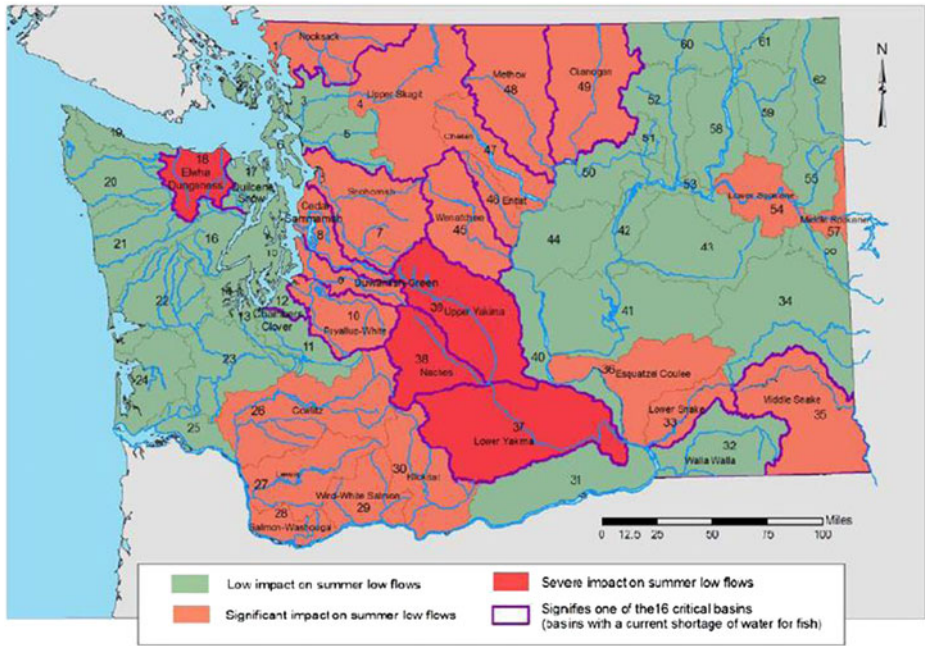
N

1 Nooksack
3
4 Upper Skagit
5
Methow 48
Okanogan 49
60
61
62
52
58
59
51
47
Chelan
50
53
55
19
18 Elwha Dungeness
17 Quilcene Snow
20
Snohomish
Cedar Sammamish
8
7
46 Entiat
Wenatchee 45
44
42
43
Lower Spokane 54
Middle Spokane 57
21
16
15
14
12
13 Chambers Clover
9 Duwamish Green
10 Puyallup-White
11
39 Upper Yakima
41
34
22
23
24
25
38 Naches
40
36 Esquatzel Coulee
37 Lower Yakima
Lower Snake 33
Middle Snake 35
26 Cowlitz
27 Lewis
28 Salmon-Washougal
29 Wind-White Salmon
30 Klickitat
31
32 Walla Walla

Miles
0 12.5 25 50 75 100

Low impact on summer low flows
Significant impact on summer low flows
Severe impact on summer low flows
Signifies one of the16 critical basins (basins with a current shortage of water for fish)